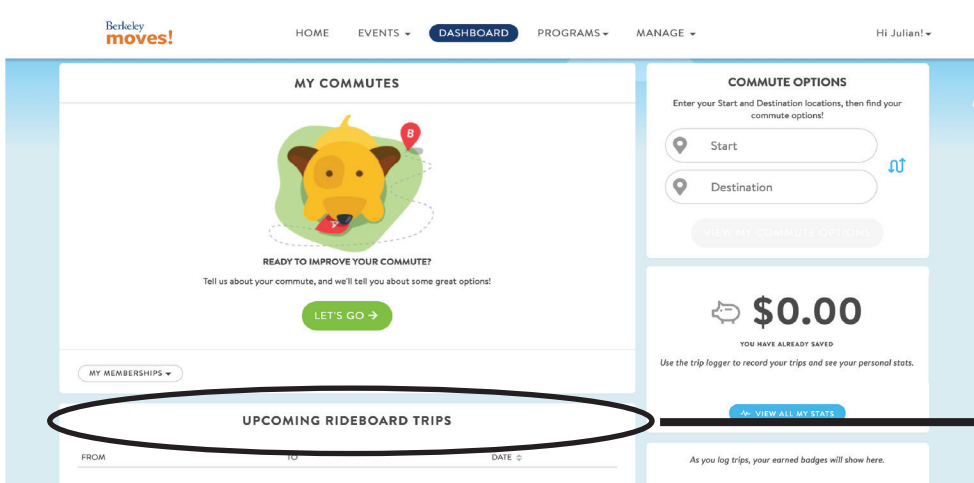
Berkeley moves!

HOME EVENTS ▾ DASHBOARD PROGRAMS ▾ MANAGE ▾ Hi Julian! ▾

MY COMMUTES

B

READY TO IMPROVE YOUR COMMUTE?

Tell us about your commute, and we'll tell you about some great options!

LET'S GO →

MY MEMBERSHIPS ▾

UPCOMING RIDEBOARD TRIPS

FROM TO DATE

COMMUTE OPTIONS

Enter your Start and Destination locations, then find your commute options!

Start

Destination

VIEW MY COMMUTE OPTIONS

$0.00

YOU HAVE ALREADY SAVED

Use the trip logger to record your trips and see your personal stats.

VIEW ALL MY STATS

As you log trips, your earned badges will show here.